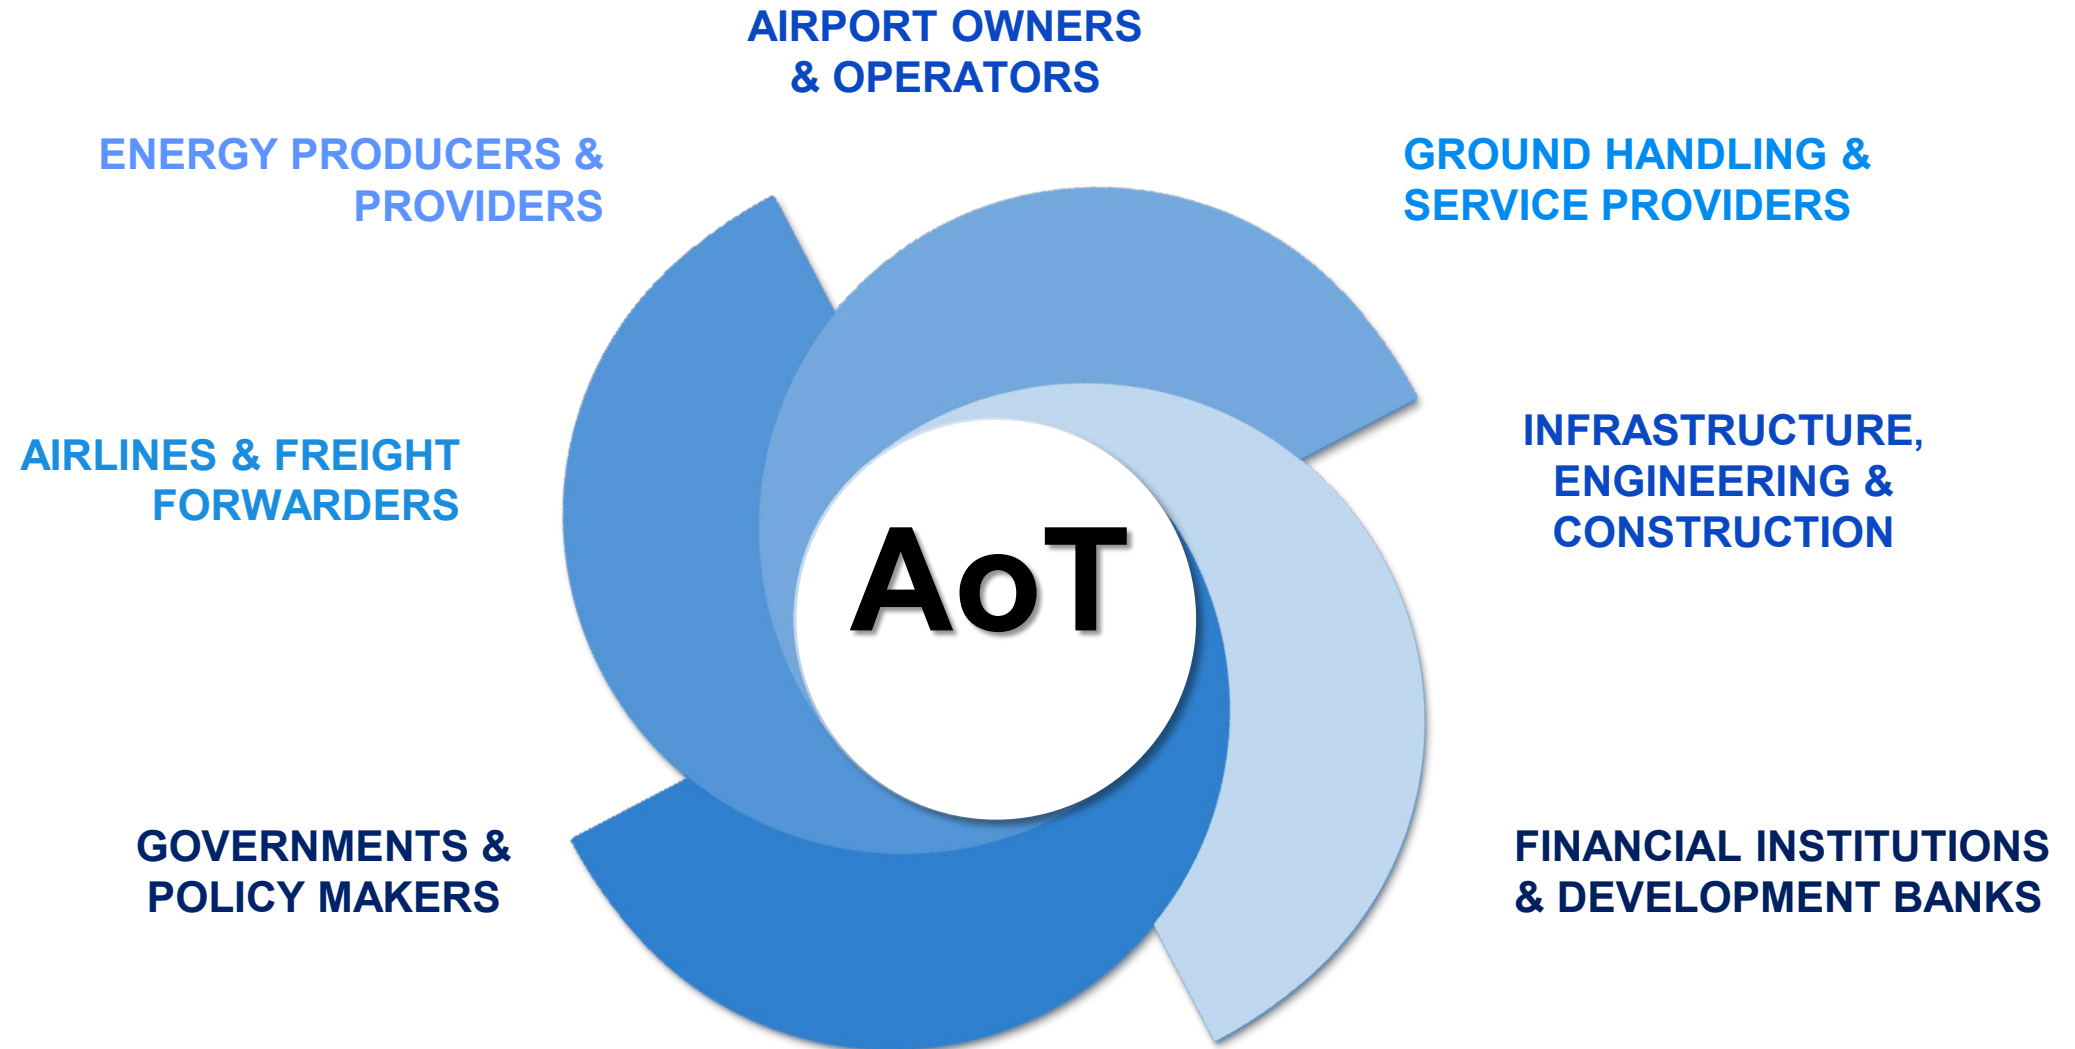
AIRPORT OWNERS & OPERATORS

ENERGY PRODUCERS & PROVIDERS

GROUND HANDLING & SERVICE PROVIDERS

AIRLINES & FREIGHT FORWARDERS

AoT

INFRASTRUCTURE, ENGINEERING & CONSTRUCTION

GOVERNMENTS & POLICY MAKERS

FINANCIAL INSTITUTIONS & DEVELOPMENT BANKS